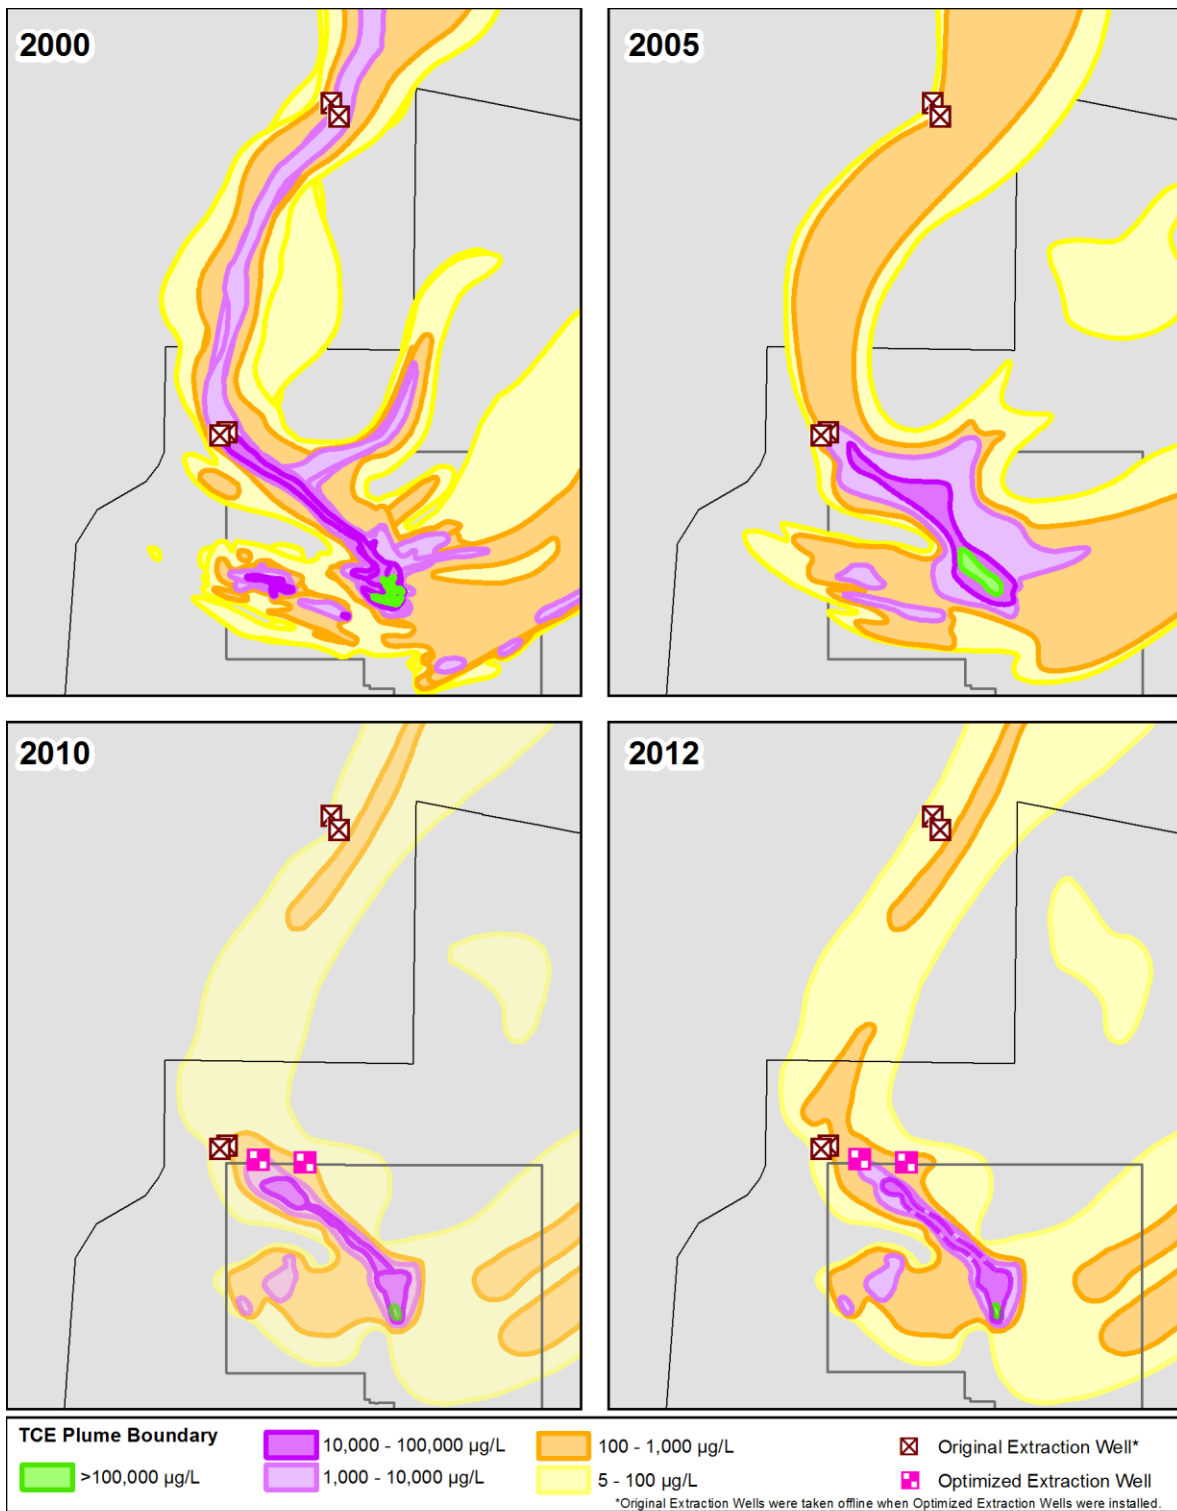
2000

2005

2010

2012

TCE Plume Boundary

>100,000 µg/L

10,000 - 100,000 µg/L

1,000 - 10,000 µg/L

100 - 1,000 µg/L

5 - 100 µg/L

Original Extraction Well*

Optimized Extraction Well

*Original Extraction Wells were taken offline when Optimized Extraction Wells were installed.